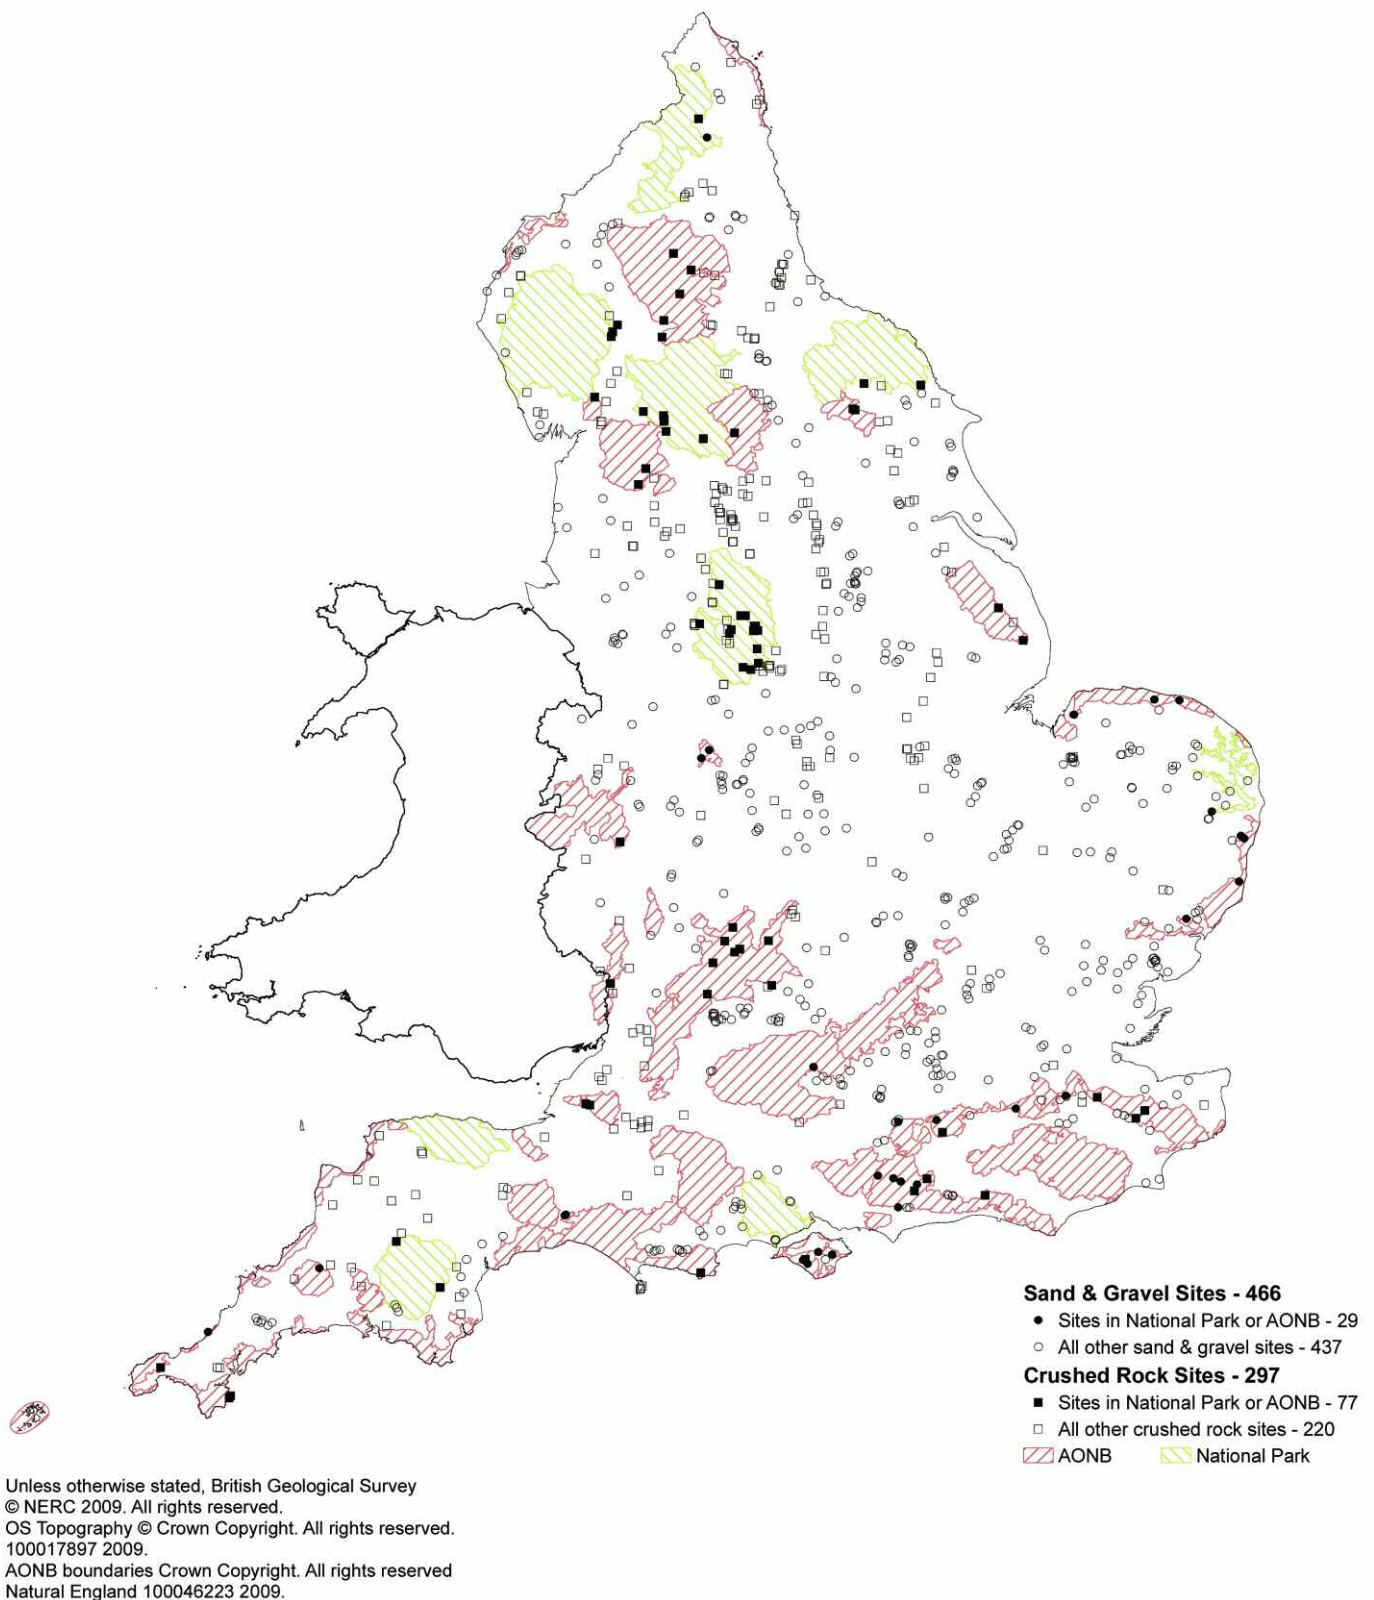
**Sand & Gravel Sites - 466**
● Sites in National Park or AONB - 29
○ All other sand & gravel sites - 437
**Crushed Rock Sites - 297**
■ Sites in National Park or AONB - 77
□ All other crushed rock sites - 220
AONB National Park

Unless otherwise stated, British Geological Survey © NERC 2009. All rights reserved.
OS Topography © Crown Copyright. All rights reserved. 100017897 2009.
AONB boundaries Crown Copyright. All rights reserved Natural England 100046223 2009.